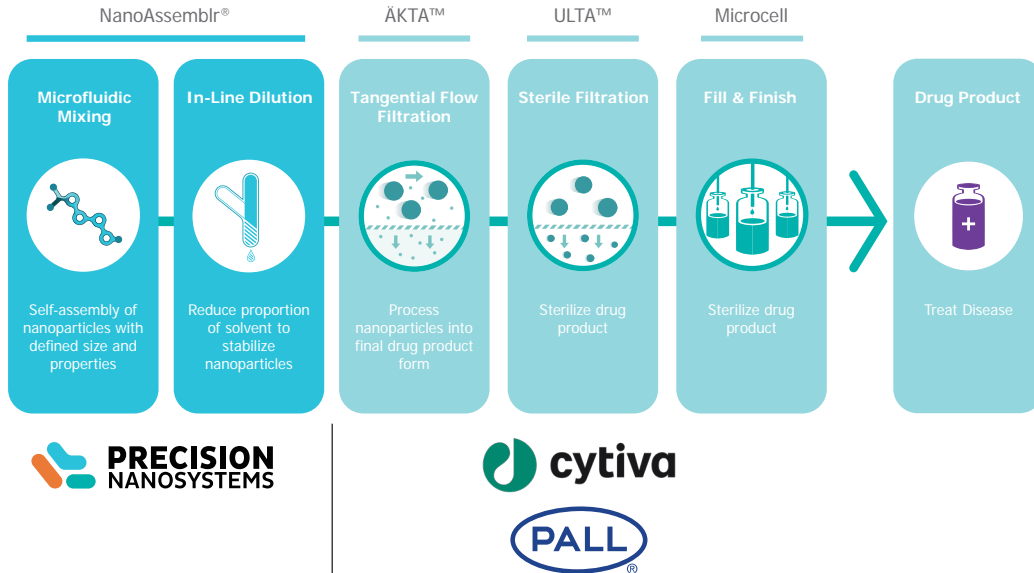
NanoAssemblr®

ÄKTA™

ULTA™

Microcell

Microfluidic Mixing

Self-assembly of nanoparticles with defined size and properties

In-Line Dilution

Reduce proportion of solvent to stabilize nanoparticles

Tangential Flow Filtration

Process nanoparticles into final drug product form

Sterile Filtration

Sterilize drug product

Fill & Finish

Sterilize drug product

Drug Product

Treat Disease

PRECISION NANOSYSTEMS

cytiva

PALL®